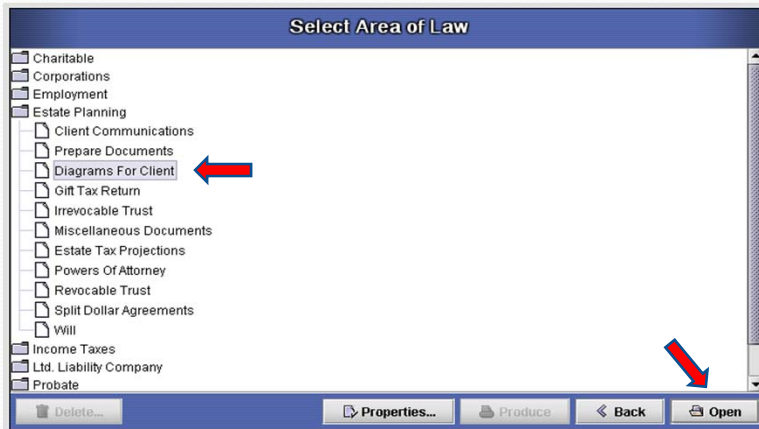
Select Area of Law

Charitable
Corporations
Employment
Estate Planning
Client Communications
Prepare Documents
Diagrams For Client
Gift Tax Return
Irrevocable Trust
Miscellaneous Documents
Estate Tax Projections
Powers Of Attorney
Revocable Trust
Split Dollar Agreements
Will
Income Taxes
Ltd. Liability Company
Probate

Delete...
Properties...
Produce
Back
Open